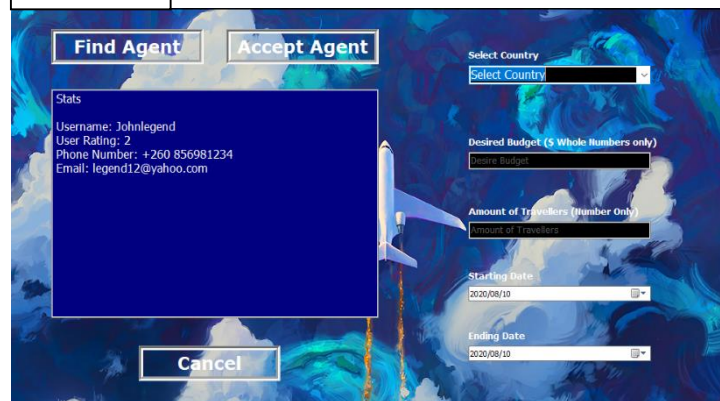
Find Agent

Accept Agent

Stats

Username: Johnlegend
User Rating: 2
Phone Number: +260 856981234
Email: legend12@yahoo.com

Cancel

Select Country

Select Country

Desired Budget ($ Whole Numbers only)

Desire Budget

Amount of Travellers (Number Only)

Amount of Travellers

Starting Date

2020/08/10

Ending Date

2020/08/10